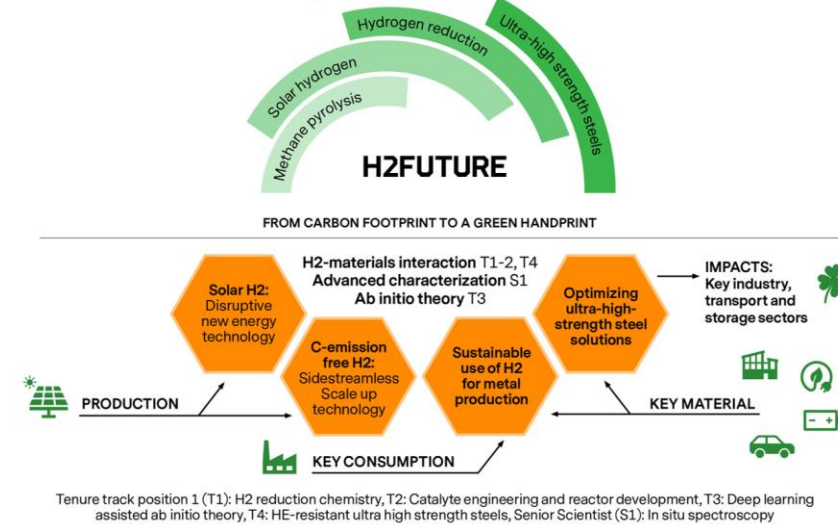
Methane pyrolysis
Solar hydrogen
Hydrogen reduction
Ultra-high strength steels

H2FUTURE

FROM CARBON FOOTPRINT TO A GREEN HANDPRINT

H2-materials interaction T1-2, T4
Advanced characterization S1
Ab initio theory T3

Solar H2: Disruptive new energy technology

C-emission free H2: Sidestreamless Scale up technology

Sustainable use of H2 for metal production

Optimizing ultra-high-strength steel solutions

IMPACTS: Key industry, transport and storage sectors

PRODUCTION

KEY MATERIAL

KEY CONSUMPTION

Tenure track position 1 (T1): H2 reduction chemistry, T2: Catalyte engineering and reactor development, T3: Deep learning assisted ab initio theory, T4: HE-resistant ultra high strength steels, Senior Scientist (S1): In situ spectroscopy